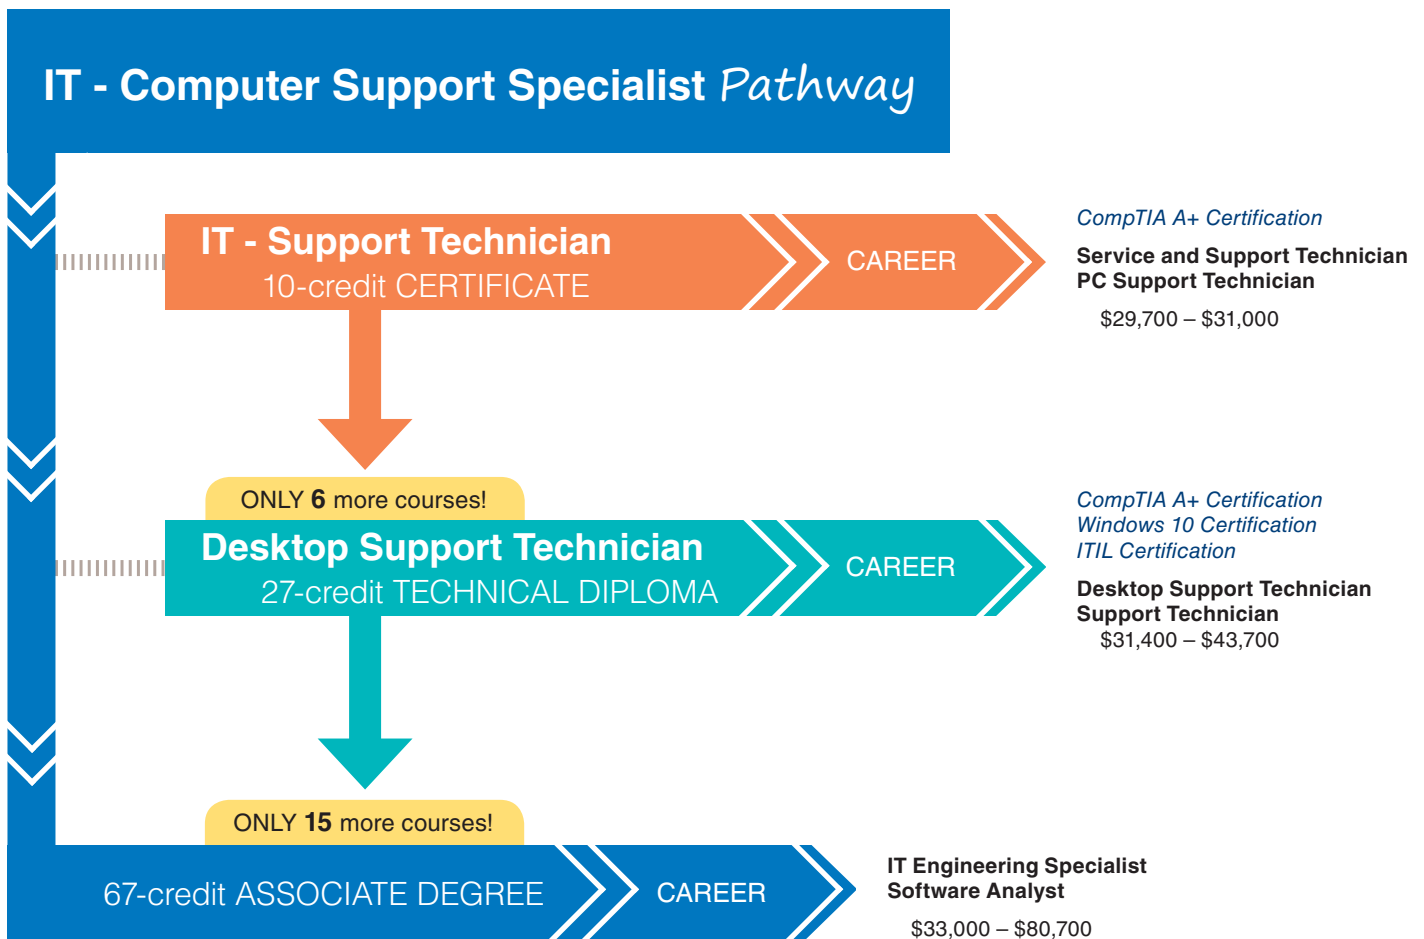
IT - Computer Support Specialist Pathway

IT - Support Technician
10-credit CERTIFICATE

CAREER

CompTIA A+ Certification

Service and Support Technician
PC Support Technician
$29,700 – $31,000

ONLY 6 more courses!

Desktop Support Technician
27-credit TECHNICAL DIPLOMA

CAREER

CompTIA A+ Certification
Windows 10 Certification
ITIL Certification

Desktop Support Technician
Support Technician
$31,400 – $43,700

ONLY 15 more courses!

67-credit ASSOCIATE DEGREE

CAREER

IT Engineering Specialist
Software Analyst
$33,000 – $80,700